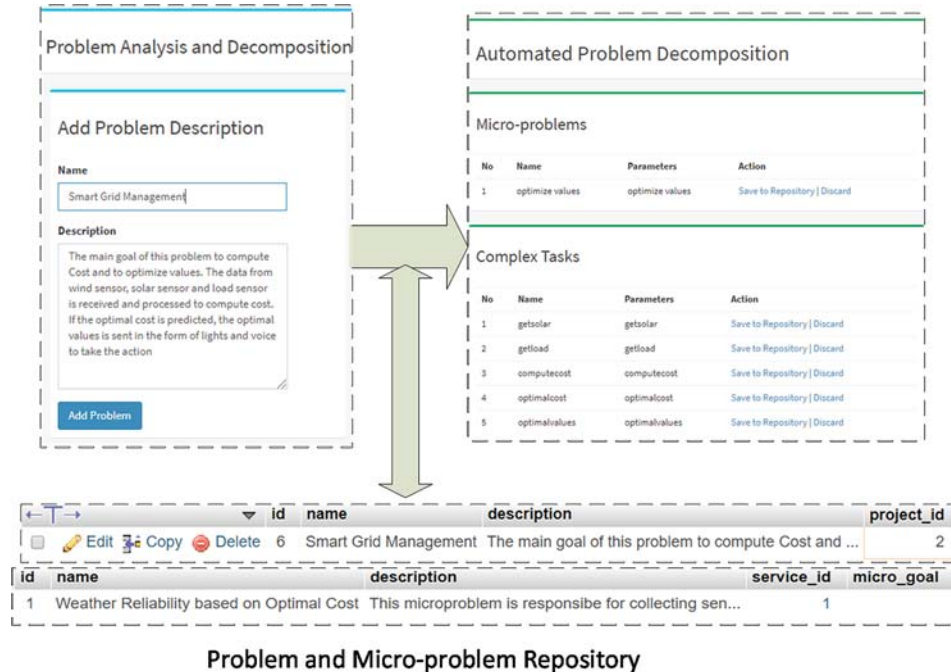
Problem Analysis and Decomposition

Add Problem Description

Name

Smart Grid Management

Description

The main goal of this problem to compute Cost and to optimize values. The data from wind sensor, solar sensor and load sensor is received and processed to compute cost. If the optimal cost is predicted, the optimal values is sent in the form of lights and voice to take the action

Add Problem

Automated Problem Decomposition

Micro-problems

| No | Name | Parameters | Action |
|---|---|---|---|
| 1 | optimize values | optimize values | Save to Repository \| Discard |

Complex Tasks

| No | Name | Parameters | Action |
|---|---|---|---|
| 1 | getsolar | getsolar | Save to Repository \| Discard |
| 2 | getload | getload | Save to Repository \| Discard |
| 3 | computecost | computecost | Save to Repository \| Discard |
| 4 | optimalcost | optimalcost | Save to Repository \| Discard |
| 5 | optimalvalues | optimalvalues | Save to Repository \| Discard |

| ←T→ | id | name | description | project_id |
|---|---|---|---|---|
| Edit Copy Delete | 6 | Smart Grid Management | The main goal of this problem to compute Cost and ... | 2 |

| id | name | description | service_id | micro_goal |
|---|---|---|---|---|
| 1 | Weather Reliability based on Optimal Cost | This microproblem is responsibe for collecting sen... | 1 | |

Problem and Micro-problem Repository